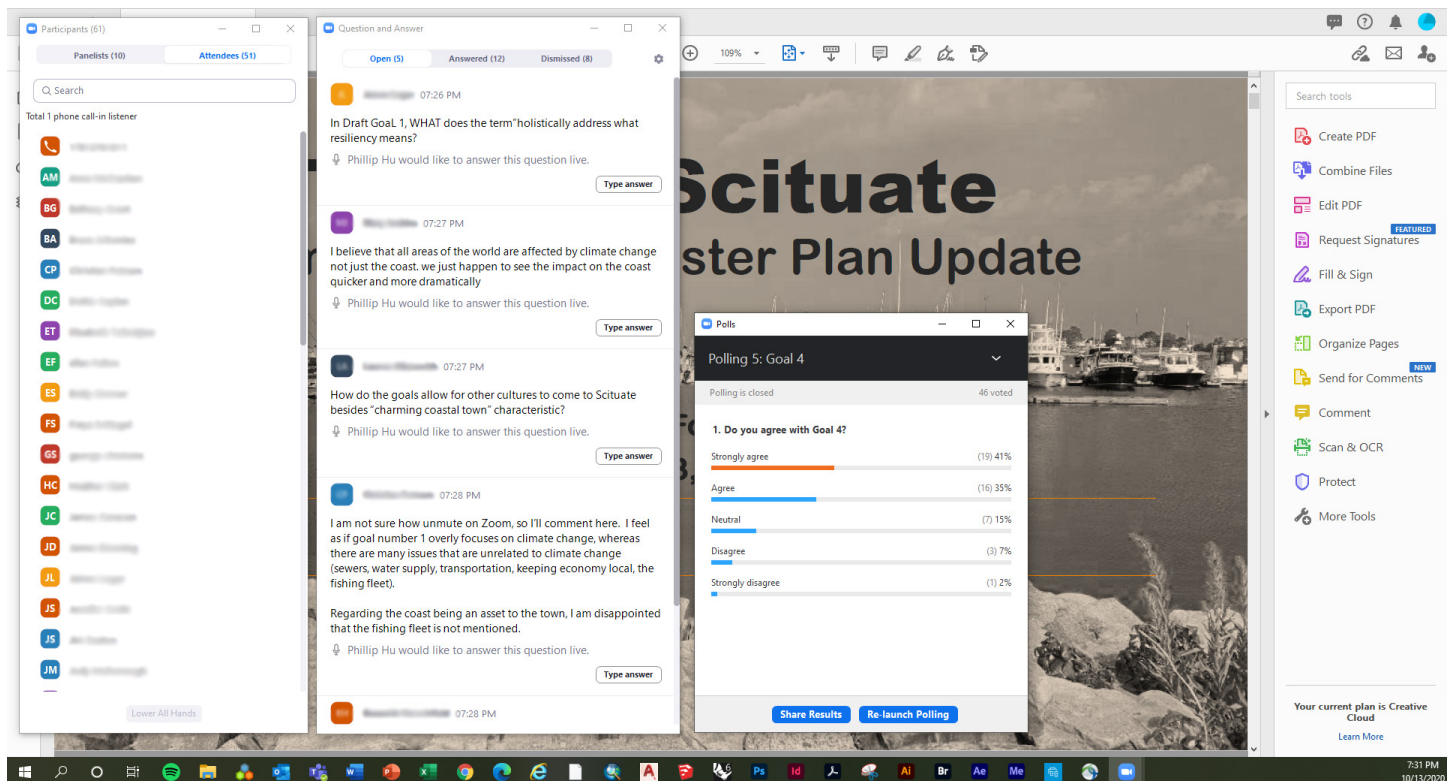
Participants (61)

Panelists (10) Attendees (51)

Search

Total 1 phone call-in listener

AM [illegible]
BG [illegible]
BA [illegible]
CP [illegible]
DC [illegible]
ET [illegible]
EF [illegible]
ES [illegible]
FS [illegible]
GS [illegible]
HC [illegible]
JC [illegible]
JD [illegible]
JL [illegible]
JS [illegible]
JS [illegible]
JM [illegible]

Lower All Hands

Question and Answer

Open (5) Answered (12) Dismissed (8)

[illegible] 07:26 PM
In Draft GoaL 1, WHAT does the term"holistically address what resiliency means?
Phillip Hu would like to answer this question live.
Type answer

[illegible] 07:27 PM
I believe that all areas of the world are affected by climate change not just the coast. we just happen to see the impact on the coast quicker and more dramatically
Phillip Hu would like to answer this question live.
Type answer

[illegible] 07:27 PM
How do the goals allow for other cultures to come to Scituate besides "charming coastal town" characteristic?
Phillip Hu would like to answer this question live.
Type answer

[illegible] 07:28 PM
I am not sure how unmute on Zoom, so I'll comment here. I feel as if goal number 1 overly focuses on climate change, whereas there are many issues that are unrelated to climate change (sewers, water supply, transportation, keeping economy local, the fishing fleet).

Regarding the coast being an asset to the town, I am disappointed that the fishing fleet is not mentioned.
Phillip Hu would like to answer this question live.
Type answer

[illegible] 07:28 PM

109%

Scituate
ster Plan Update

Polls
Polling 5: Goal 4
Polling is closed 46 voted
1. Do you agree with Goal 4?
Strongly agree (19) 41%
Agree (16) 35%
Neutral (7) 15%
Disagree (3) 7%
Strongly disagree (1) 2%
Share Results Re-launch Polling

Search tools
Create PDF
Combine Files
Edit PDF
FEATURED
Request Signatures
Fill & Sign
Export PDF
Organize Pages
NEW
Send for Comments
Comment
Scan & OCR
Protect
More Tools

Your current plan is Creative Cloud
Learn More

7:31 PM
10/13/2020